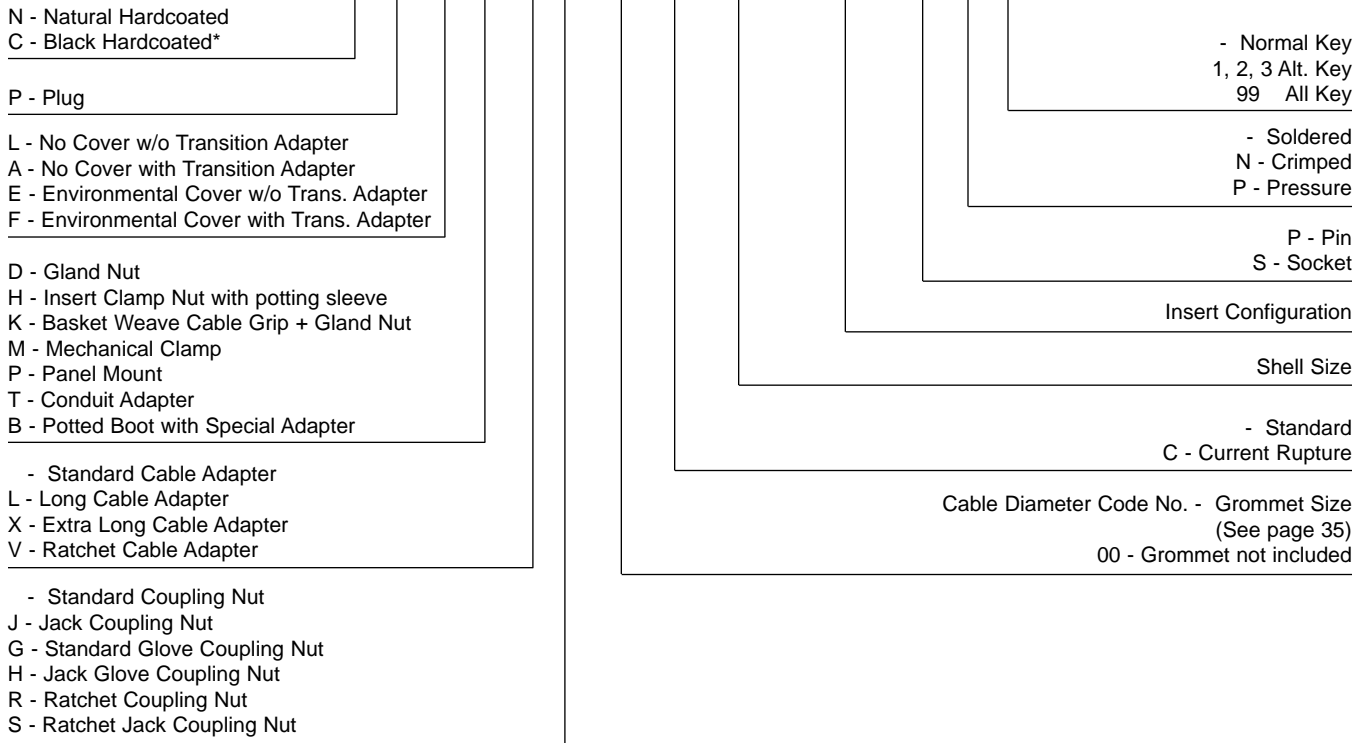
N - Natural Hardcoated
C - Black Hardcoated*

P - Plug

L - No Cover w/o Transition Adapter
A - No Cover with Transition Adapter
E - Environmental Cover w/o Trans. Adapter
F - Environmental Cover with Trans. Adapter

D - Gland Nut
H - Insert Clamp Nut with potting sleeve
K - Basket Weave Cable Grip + Gland Nut
M - Mechanical Clamp
P - Panel Mount
T - Conduit Adapter
B - Potted Boot with Special Adapter

- Standard Cable Adapter
L - Long Cable Adapter
X - Extra Long Cable Adapter
V - Ratchet Cable Adapter

- Standard Coupling Nut
J - Jack Coupling Nut
G - Standard Glove Coupling Nut
H - Jack Glove Coupling Nut
R - Ratchet Coupling Nut
S - Ratchet Jack Coupling Nut

- Normal Key
1, 2, 3 Alt. Key
99 All Key

- Soldered
N - Crimped
P - Pressure

P - Pin
S - Socket

Insert Configuration

Shell Size

- Standard
C - Current Rupture

Cable Diameter Code No. - Grommet Size
(See page 35)
00 - Grommet not included